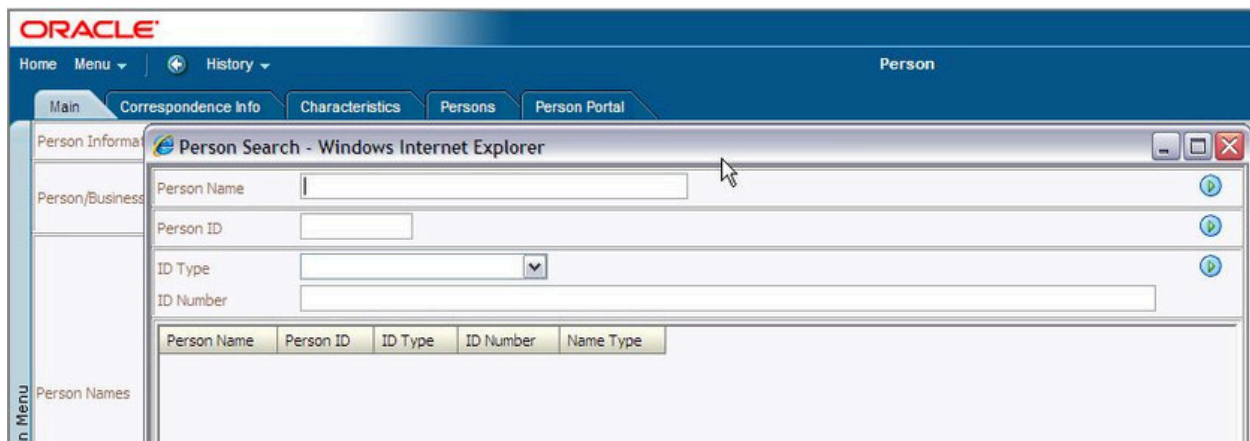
ORACLE

Home Menu History

Person

Main Correspondence Info Characteristics Persons Person Portal

Person Informa

Person/Business

Person Names

n Menu

Person Search - Windows Internet Explorer

Person Name

Person ID

ID Type

ID Number

| Person Name | Person ID | ID Type | ID Number | Name Type |
|---|---|---|---|---|